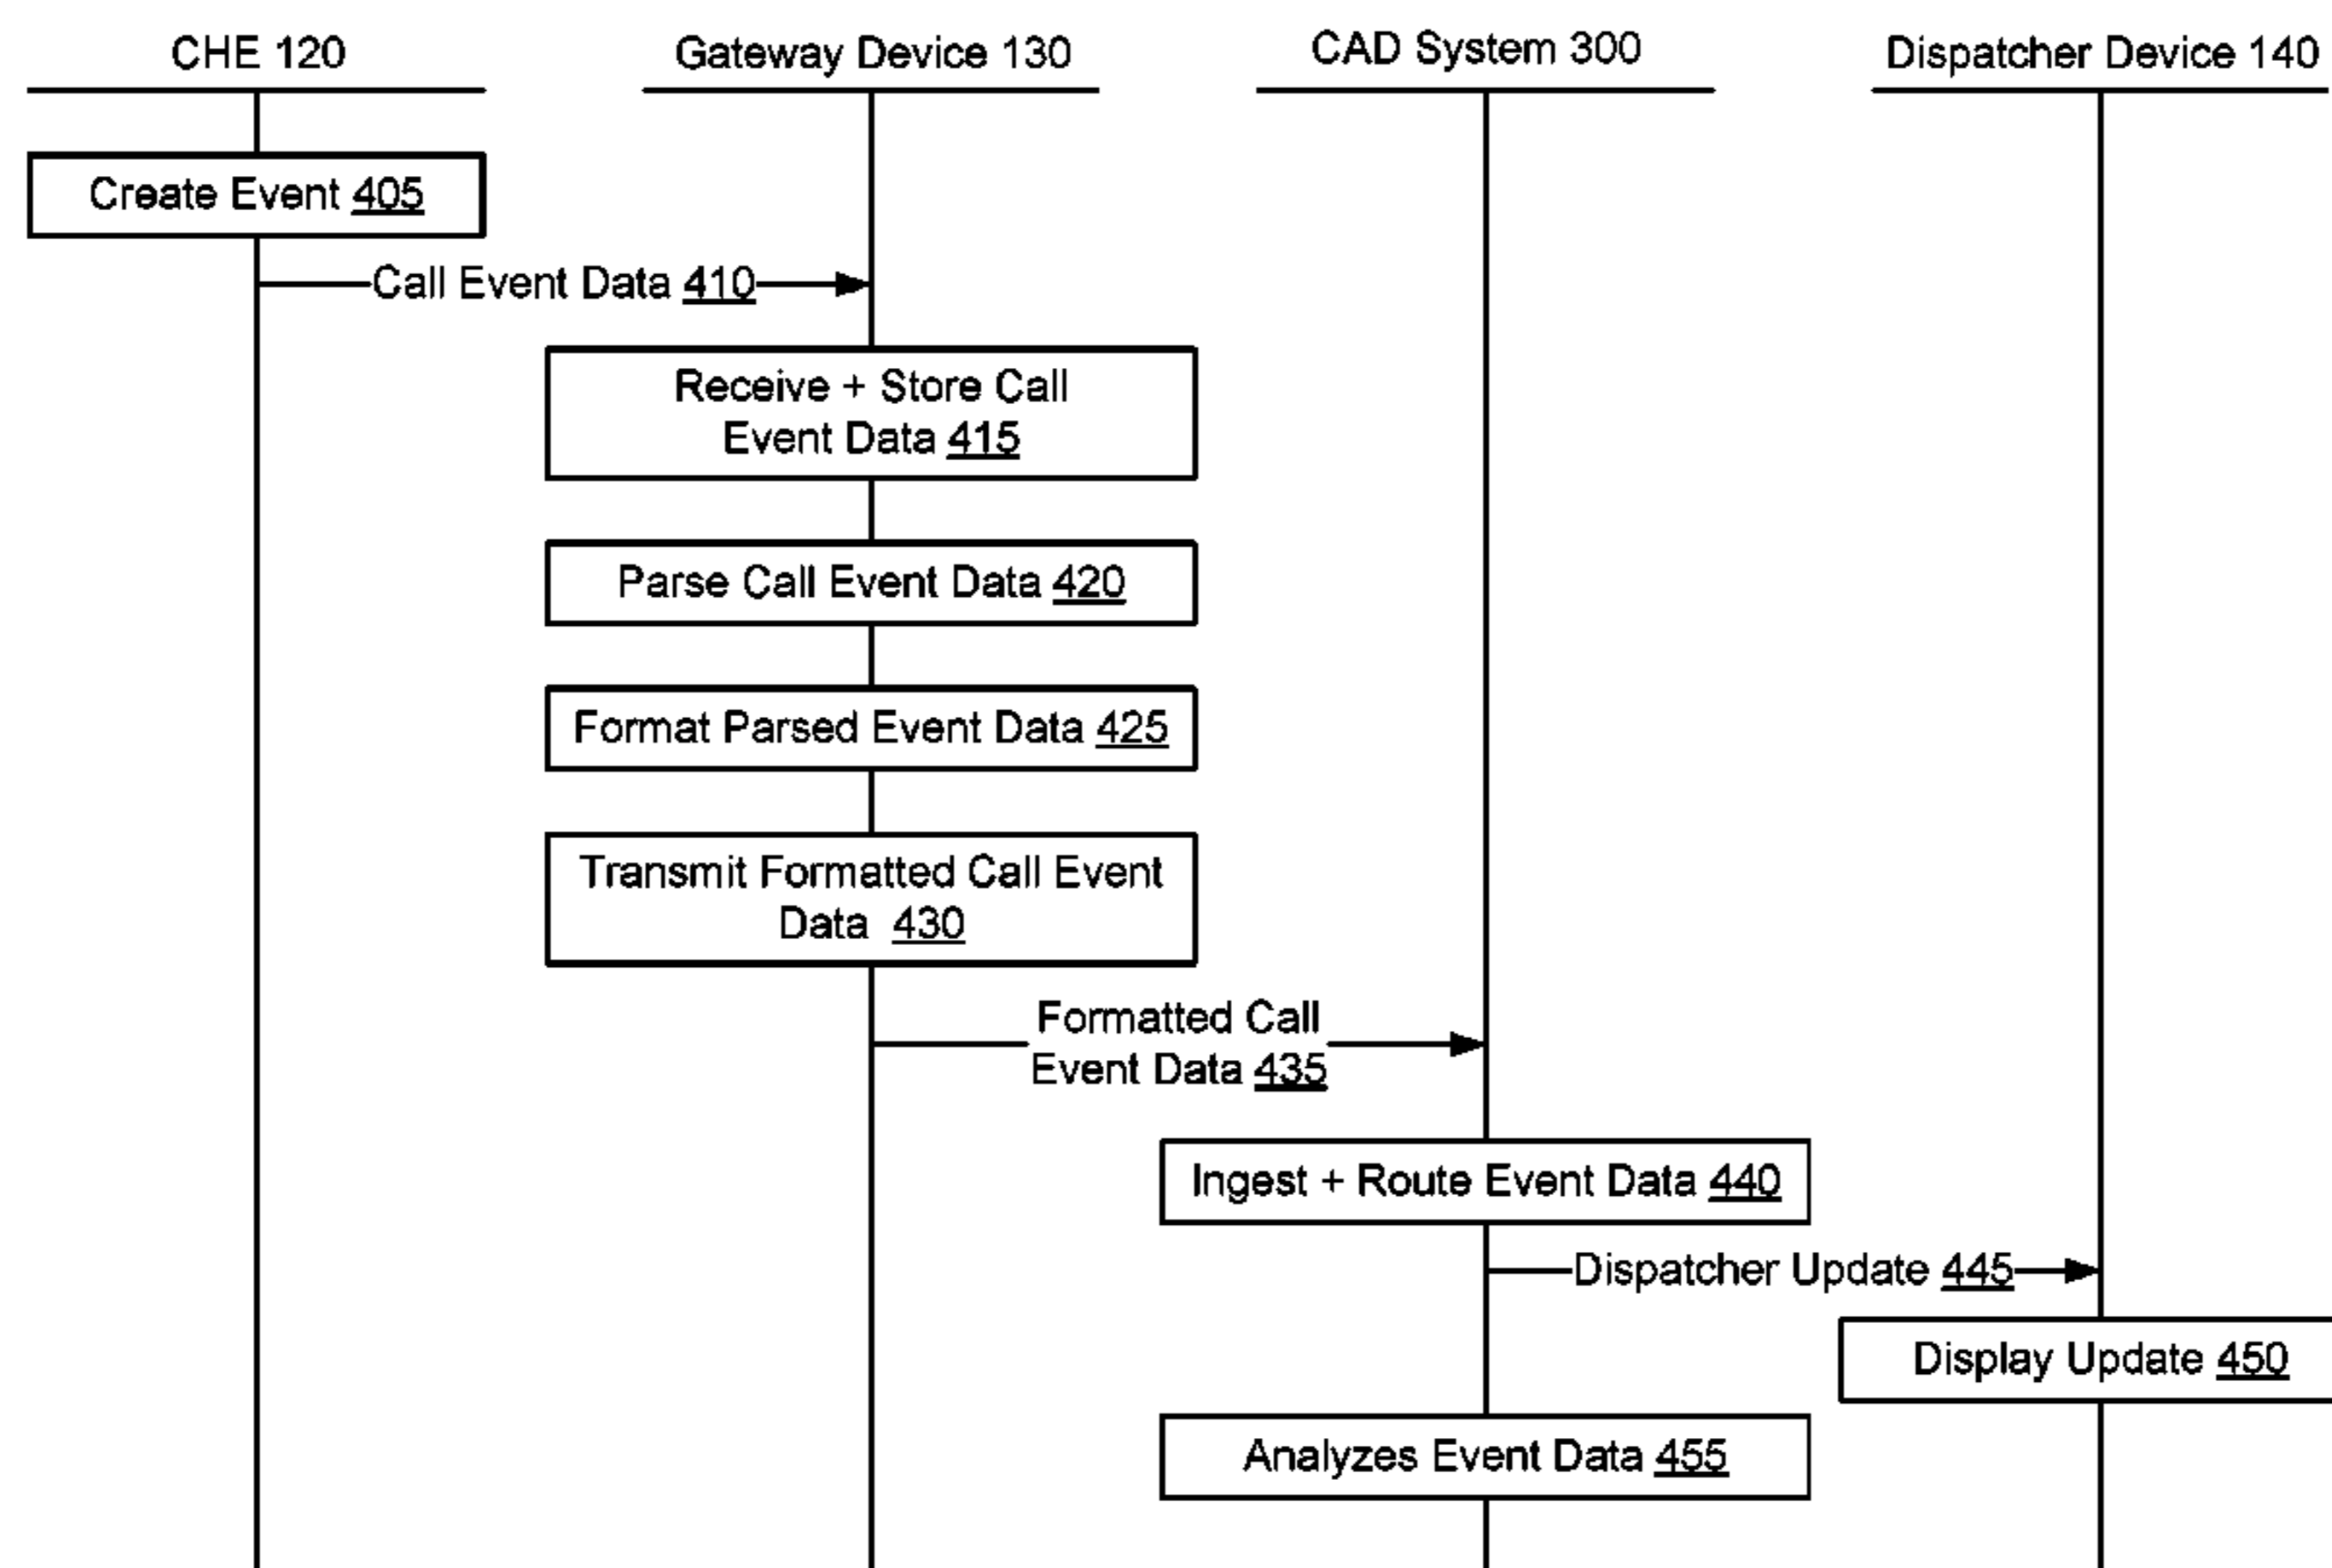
CHE 120

Gateway Device 130

CAD System 300

Dispatcher Device 140

Create Event 405

Call Event Data 410

Receive + Store Call Event Data 415

Parse Call Event Data 420

Format Parsed Event Data 425

Transmit Formatted Call Event Data 430

Formatted Call Event Data 435

Ingest + Route Event Data 440

Dispatcher Update 445

Display Update 450

Analyzes Event Data 455